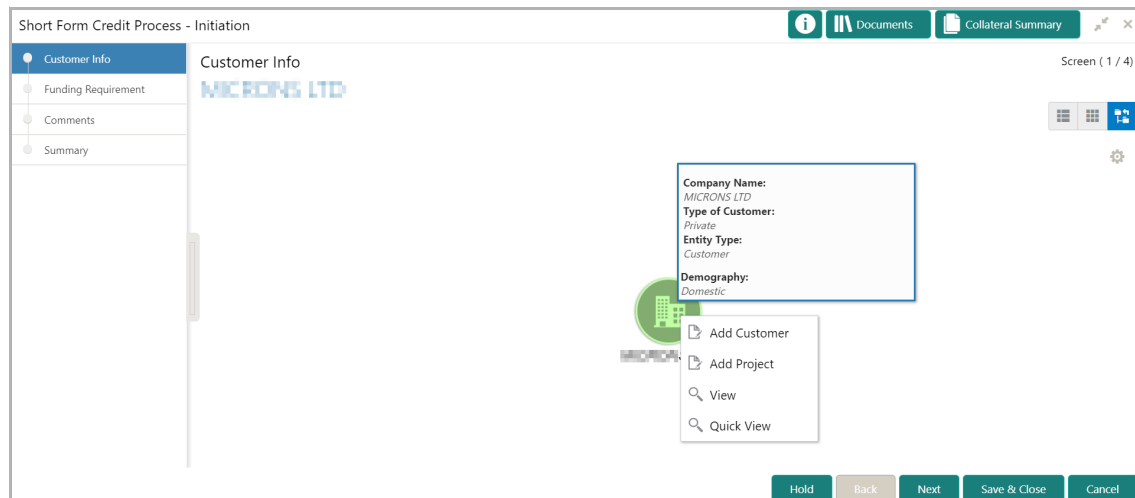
Short Form Credit Process - Initiation

Documents

Collateral Summary

Customer Info

Funding Requirement

Comments

Summary

Customer Info

Screen ( 1 / 4)

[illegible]

Company Name:
MICRONS LTD
Type of Customer:
Private
Entity Type:
Customer

Demography:
Domestic

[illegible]

Add Customer

Add Project

View

Quick View

Hold

Back

Next

Save & Close

Cancel